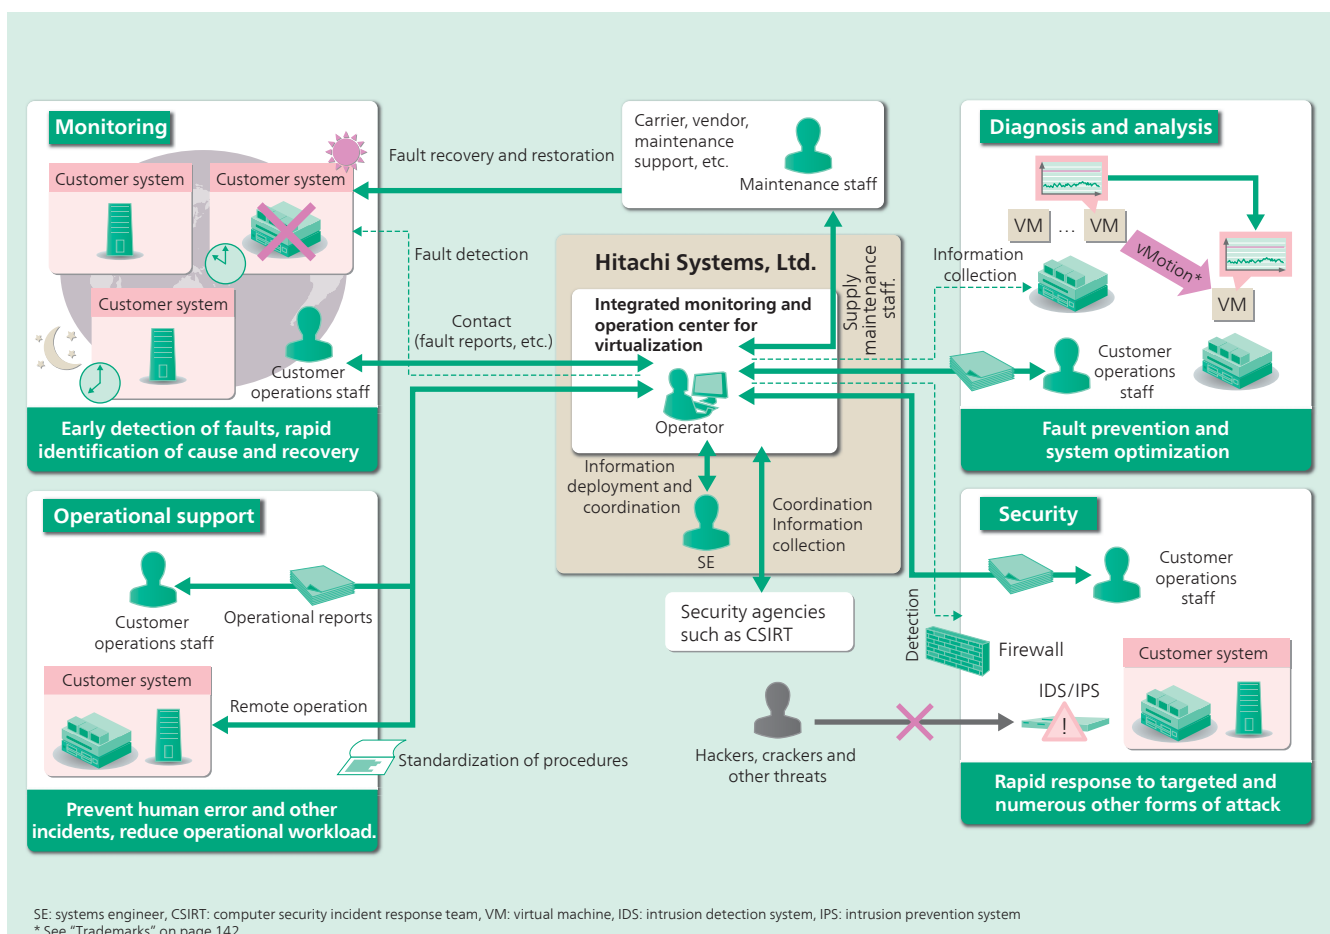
Monitoring

Customer system

Customer system

Customer system

Customer operations staff

Early detection of faults, rapid identification of cause and recovery

Fault recovery and restoration

Carrier, vendor, maintenance support, etc.

Maintenance staff

Fault detection

Contact (fault reports, etc.)

Hitachi Systems, Ltd.

Supply maintenance staff.

Integrated monitoring and operation center for virtualization

Operator

Information deployment and coordination

SE

Coordination Information collection

Security agencies such as CSIRT

Diagnosis and analysis

VM … VM

vMotion*

VM

Information collection

Customer operations staff

Fault prevention and system optimization

Operational support

Customer operations staff

Operational reports

Customer system

Remote operation

Standardization of procedures

Prevent human error and other incidents, reduce operational workload.

Security

Customer operations staff

Detection

Firewall

Customer system

IDS/IPS

Hackers, crackers and other threats

Rapid response to targeted and numerous other forms of attack

SE: systems engineer, CSIRT: computer security incident response team, VM: virtual machine, IDS: intrusion detection system, IPS: intrusion prevention system
* See "Trademarks" on page 142